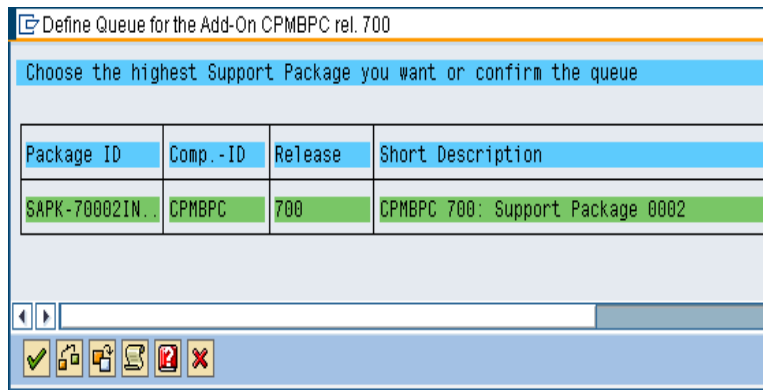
Define Queue for the Add-On CPMBPC rel. 700

Choose the highest Support Package you want or confirm the queue

| Package ID | Comp.-ID | Release | Short Description |
|---|---|---|---|
| SAPK-70002IN.. | CPMBPC | 700 | CPMBPC 700: Support Package 0002 |